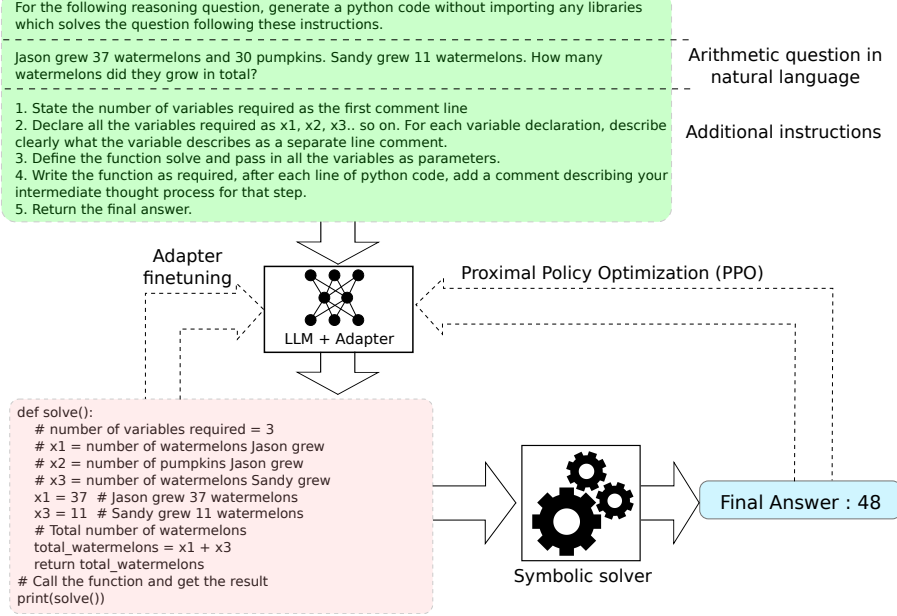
For the following reasoning question, generate a python code without importing any libraries which solves the question following these instructions.

Jason grew 37 watermelons and 30 pumpkins. Sandy grew 11 watermelons. How many watermelons did they grow in total?

Arithmetic question in natural language

1. State the number of variables required as the first comment line
2. Declare all the variables required as x1, x2, x3.. so on. For each variable declaration, describe clearly what the variable describes as a separate line comment.
3. Define the function solve and pass in all the variables as parameters.
4. Write the function as required, after each line of python code, add a comment describing your intermediate thought process for that step.
5. Return the final answer.

Additional instructions

Adapter finetuning

Proximal Policy Optimization (PPO)

LLM + Adapter

def solve():
# number of variables required = 3
# x1 = number of watermelons Jason grew
# x2 = number of pumpkins Jason grew
# x3 = number of watermelons Sandy grew
x1 = 37 # Jason grew 37 watermelons
x3 = 11 # Sandy grew 11 watermelons
# Total number of watermelons
total_watermelons = x1 + x3
return total_watermelons
# Call the function and get the result
print(solve())

Symbolic solver

Final Answer : 48